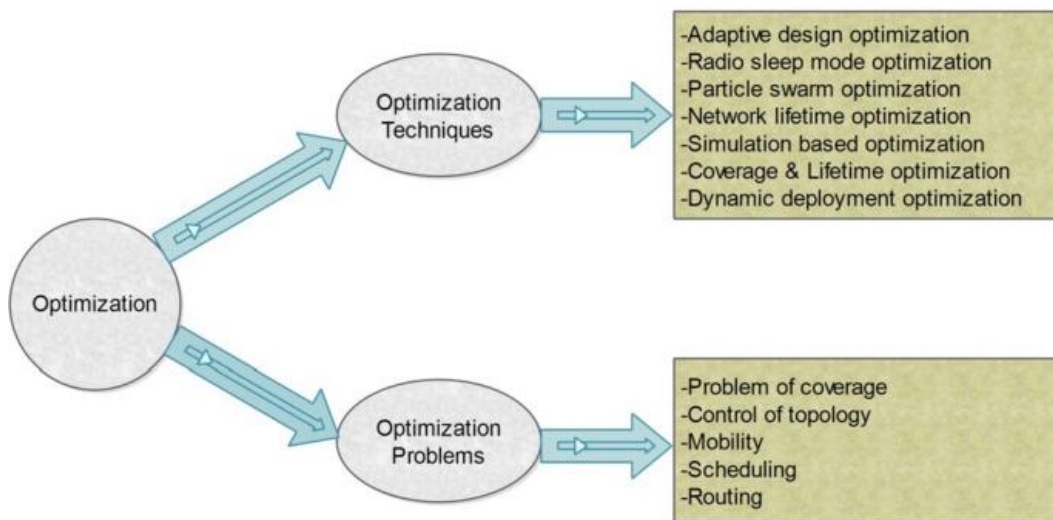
Optimization

Optimization Techniques

-Adaptive design optimization
-Radio sleep mode optimization
-Particle swarm optimization
-Network lifetime optimization
-Simulation based optimization
-Coverage & Lifetime optimization
-Dynamic deployment optimization

Optimization Problems

-Problem of coverage
-Control of topology
-Mobility
-Scheduling
-Routing